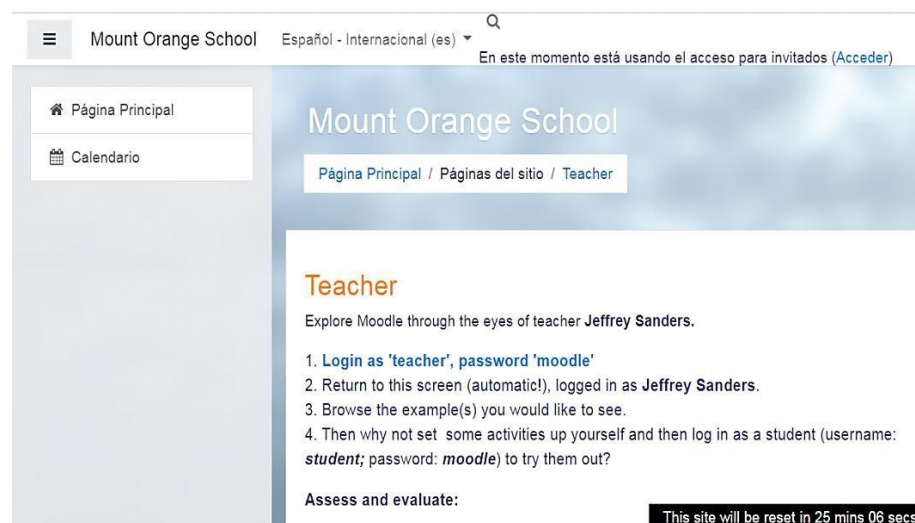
≡ Mount Orange School Español - Internacional (es) ▾

En este momento está usando el acceso para invitados (Acceder)

Página Principal

Calendario

Mount Orange School

Página Principal / Páginas del sitio / Teacher

Teacher

Explore Moodle through the eyes of teacher **Jeffrey Sanders.**

1. Login as 'teacher', password 'moodle'
2. Return to this screen (automatic!), logged in as **Jeffrey Sanders**.
3. Browse the example(s) you would like to see.
4. Then why not set some activities up yourself and then log in as a student (username: ***student;*** password: ***moodle***) to try them out?

**Assess and evaluate:**

This site will be reset in 25 mins 06 secs